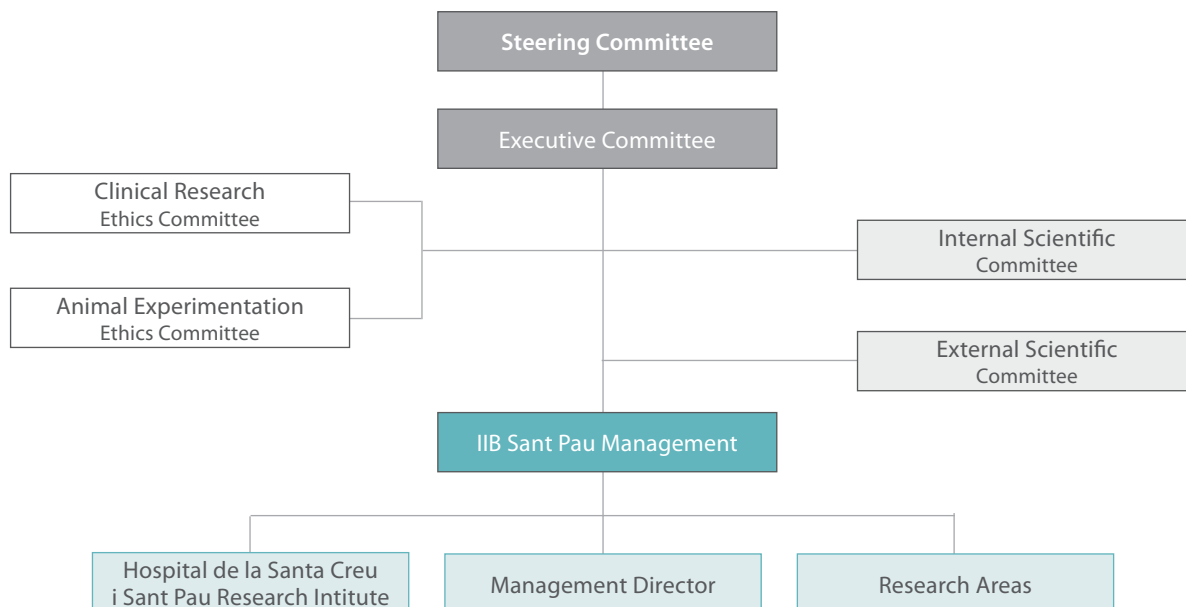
Steering Committee

Executive Committee

Clinical Research
Ethics Committee

Internal Scientific
Committee

Animal Experimentation
Ethics Committee

External Scientific
Committee

IIB Sant Pau Management

Hospital de la Santa Creu
i Sant Pau Research Intitute

Management Director

Research Areas